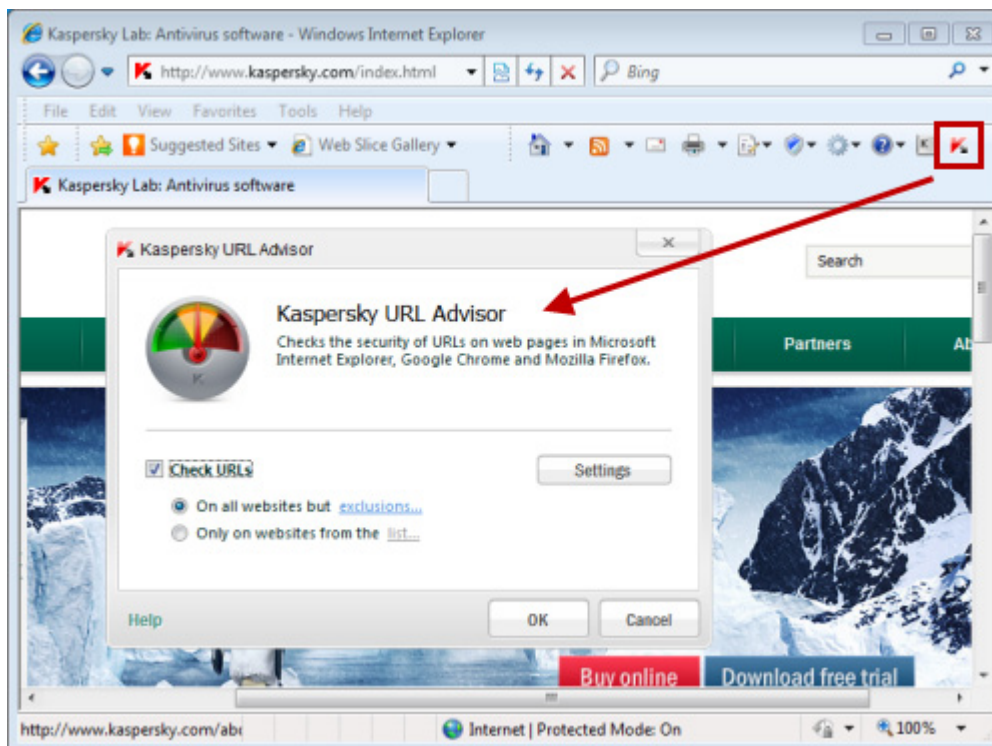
Kaspersky Lab: Antivirus software - Windows Internet Explorer

http://www.kaspersky.com/index.html

Bing

File Edit View Favorites Tools Help

Suggested Sites ▾ Web Slice Gallery ▾

Kaspersky Lab: Antivirus software

Kaspersky URL Advisor

Search

Kaspersky URL Advisor

Checks the security of URLs on web pages in Microsoft Internet Explorer, Google Chrome and Mozilla Firefox.

Partners

Ab

Check URLs

Settings

On all websites but exclusions...

Only on websites from the list...

Help

OK

Cancel

Buy online

Download free trial

http://www.kaspersky.com/ab

Internet | Protected Mode: On

100%